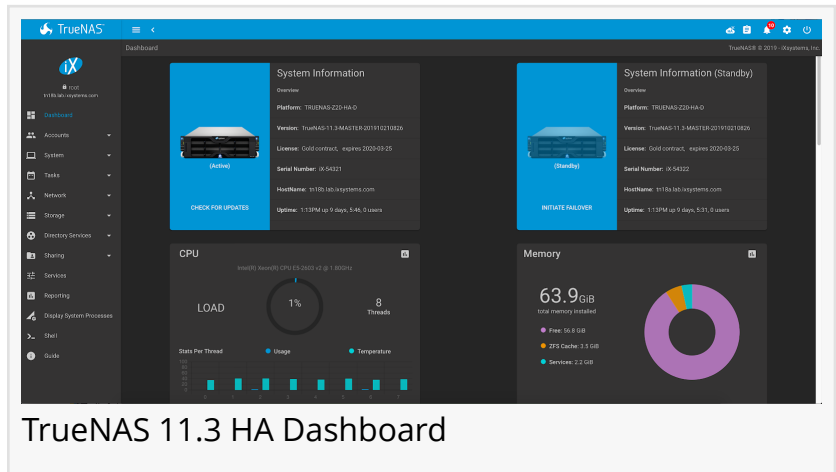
TrueNAS

Dashboard

TrueNAS® © 2019 - iXsystems, Inc.

iX

root

tn18b.lab.ixsystems.com

Dashboard

Accounts

System

Tasks

Network

Storage

Directory Services

Sharing

Services

Reporting

Display System Processes

Shell

Guide

(Active)

CHECK FOR UPDATES

System Information

Overview

Platform: TRUENAS-Z20-HA-D

Version: TrueNAS-11.3-MASTER-201910210826

License: Gold contract, expires 2020-03-25

Serial Number: iX-54321

HostName: tn18b.lab.ixsystems.com

Uptime: 1:13PM up 9 days, 5:46, 0 users

(Standby)

INITIATE FAILOVER

System Information (Standby)

Overview

Platform: TRUENAS-Z20-HA-D

Version: TrueNAS-11.3-MASTER-201910210826

License: Gold contract, expires 2020-03-25

Serial Number: iX-54322

HostName: tn18a.lab.ixsystems.com

Uptime: 1:13PM up 9 days, 5:31, 0 users

CPU

Intel(R) Xeon(R) CPU E5-2603 v2 @ 1.80GHz

LOAD

1%

8

Threads

Stats Per Thread

Usage

Temperature

Memory

63.9GiB

total memory installed

Free: 56.8 GiB

ZFS Cache: 3.5 GiB

Services: 2.2 GiB

TrueNAS 11.3 HA Dashboard